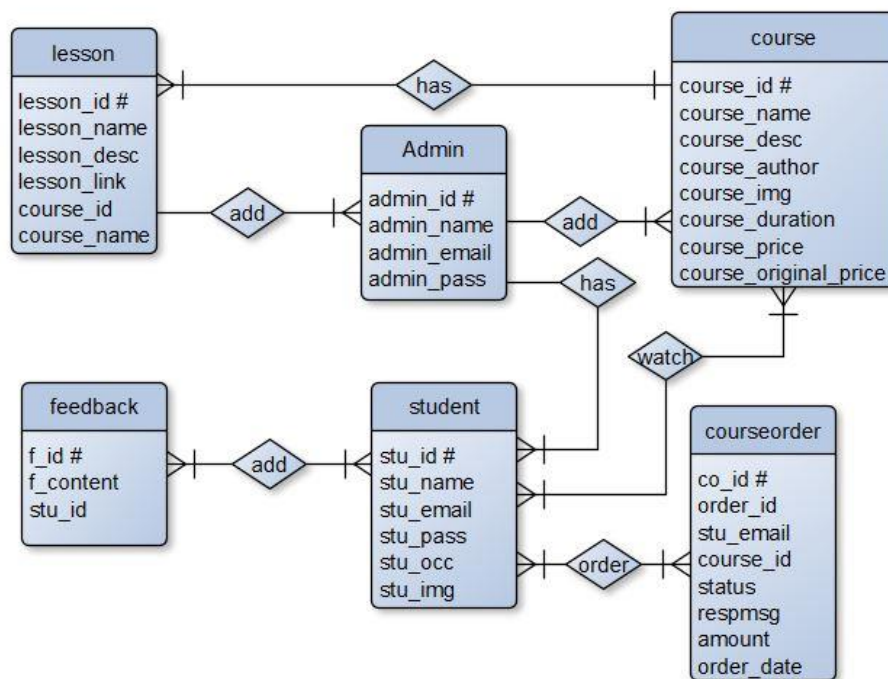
lesson
lesson_id #
lesson_name
lesson_desc
lesson_link
course_id
course_name

has

course
course_id #
course_name
course_desc
course_author
course_img
course_duration
course_price
course_original_price

add

Admin
admin_id #
admin_name
admin_email
admin_pass

add

has

watch

feedback
f_id #
f_content
stu_id

add

student
stu_id #
stu_name
stu_email
stu_pass
stu_occ
stu_img

order

courseorder
co_id #
order_id
stu_email
course_id
status
respmsg
amount
order_date